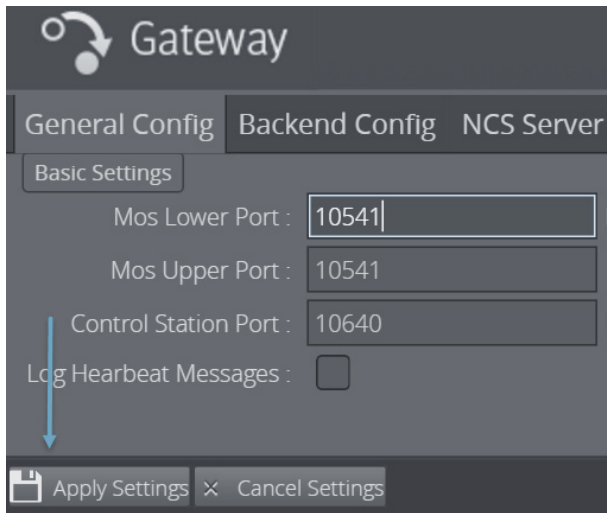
Gateway

General Config | Backend Config | NCS Server

Basic Settings

Mos Lower Port : 10541

Mos Upper Port : 10541

Control Station Port : 10640

Log Hearbeat Messages :

Apply Settings | Cancel Settings